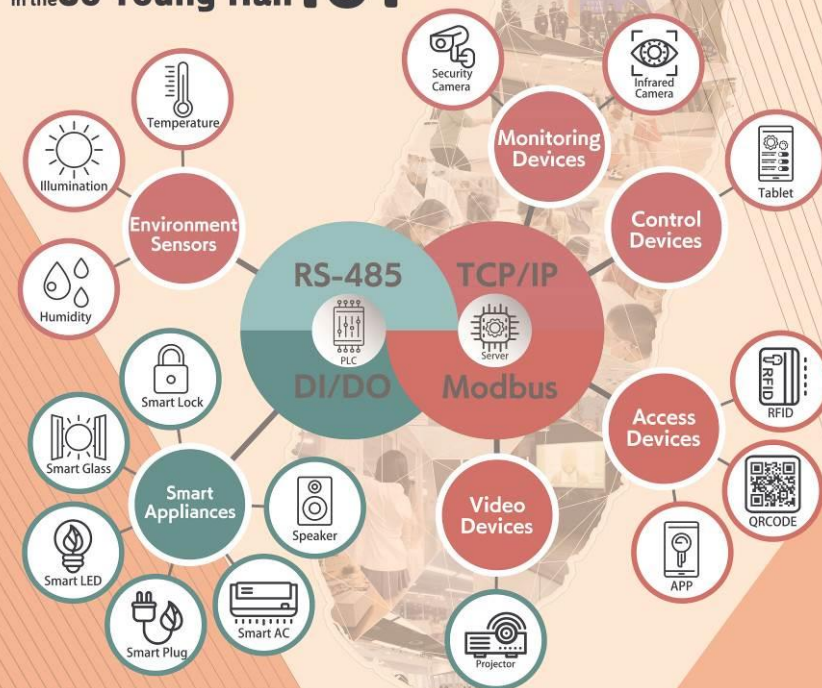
in the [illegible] Young Hall IoT

Security Camera

Infrared Camera

Monitoring Devices

Temperature

Illumination

Environment Sensors

Tablet

Control Devices

Humidity

RS-485

TCP/IP

PLC

Server

DI/DO

Modbus

Smart Lock

RFID

Access Devices

Smart Glass

Smart Appliances

QRCODE

Speaker

Video Devices

Smart LED

APP

Smart AC

Smart Plug

Projector